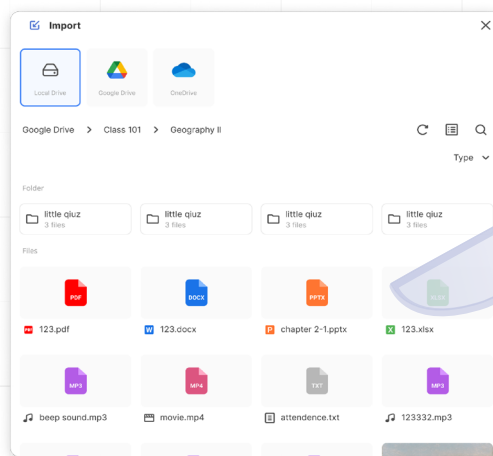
Import

Local Drive
Google Drive
OneDrive

Google Drive > Class 101 > Geography II

Type

Folder

little qiuz
3 files

little qiuz
3 files

little qiuz
3 files

little qiuz
3 files

Files

PDF
123.pdf

DOCX
123.docx

PPTX
chapter 2-1.pptx

XLSX
123.xlsx

MP3
beep sound.mp3

MP4
movie.mp4

TXT
attendence.txt

MP3
123332.mp3